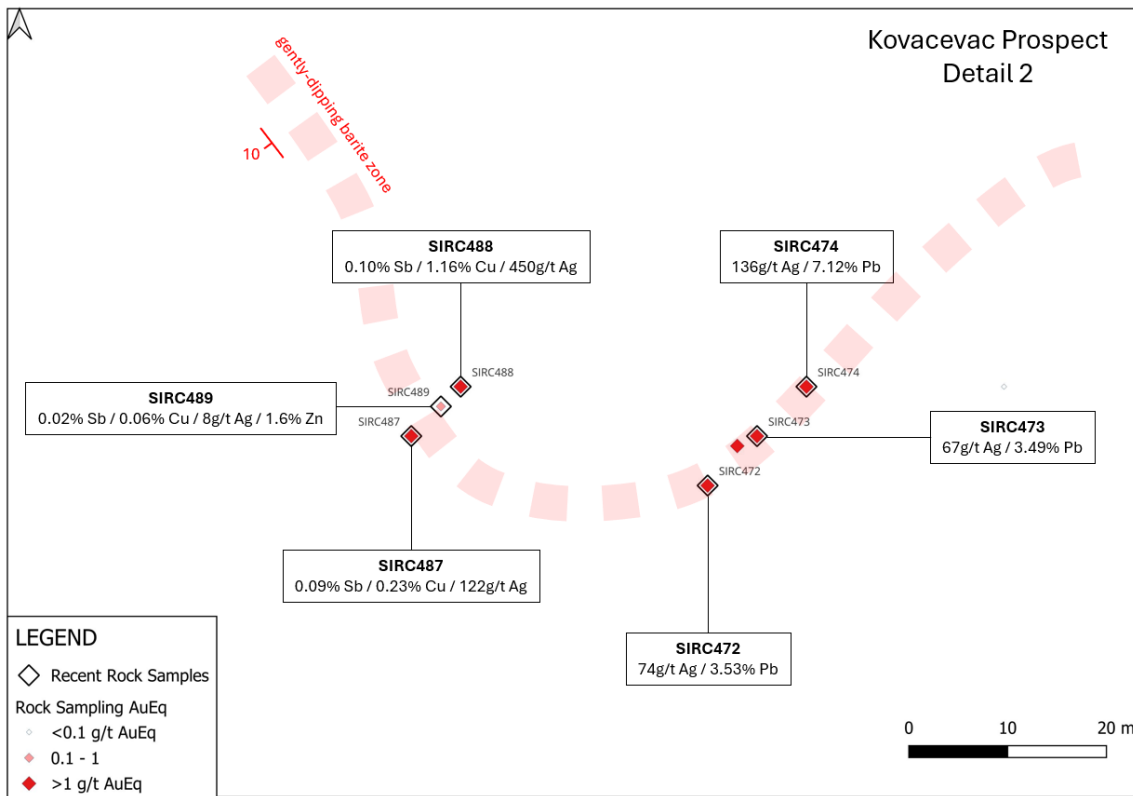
Kovacevac Prospect
Detail 2

gently-dipping barite zone

10

SIRC488
0.10% Sb / 1.16% Cu / 450g/t Ag

SIRC474
136g/t Ag / 7.12% Pb

SIRC489
0.02% Sb / 0.06% Cu / 8g/t Ag / 1.6% Zn

SIRC488

SIRC489

SIRC487

SIRC474

SIRC473

SIRC472

SIRC473
67g/t Ag / 3.49% Pb

SIRC487
0.09% Sb / 0.23% Cu / 122g/t Ag

SIRC472
74g/t Ag / 3.53% Pb

LEGEND
Recent Rock Samples
Rock Sampling AuEq
<0.1 g/t AuEq
0.1 - 1
>1 g/t AuEq

0 10 20 m